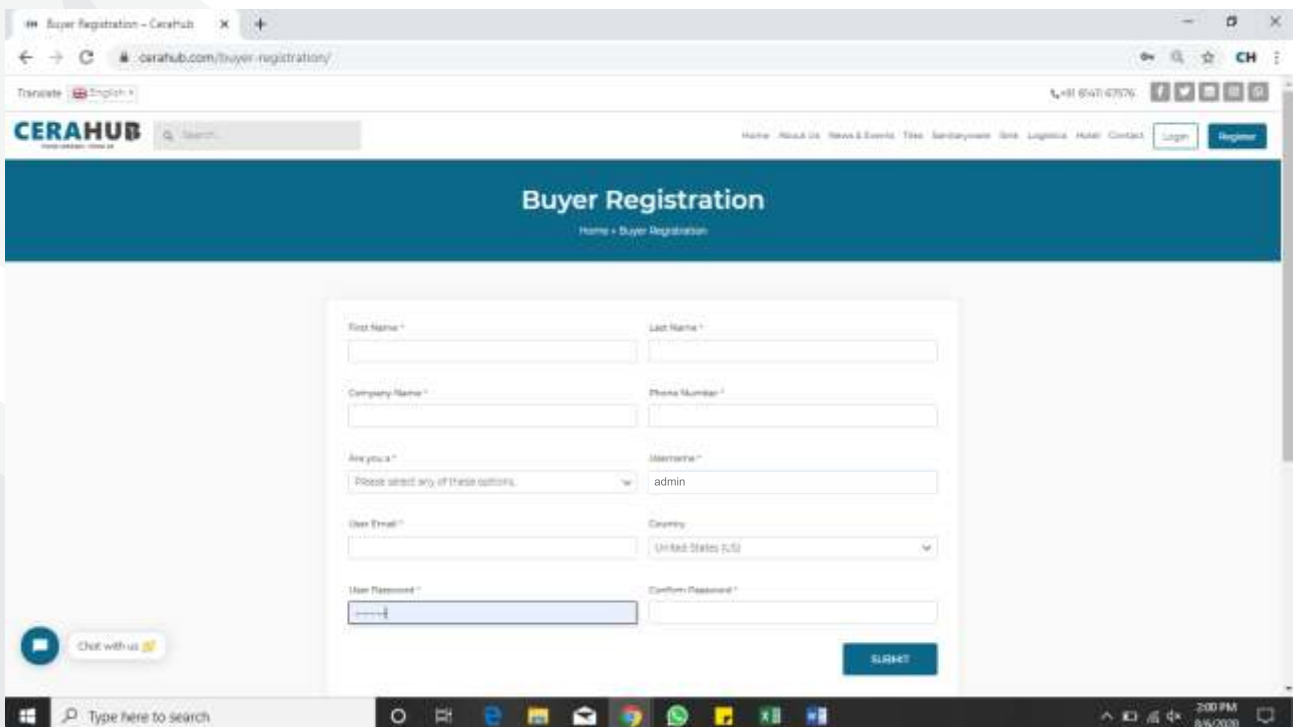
Buyer Registration – CeraHub

cerahub.com/buyer-registration/

CH

Translate English

+91 8141 67576

CERAHUB

Search...

Home About Us News & Events Tiles Sanitaryware Sink Logistics Hotel Contact Login Register

Buyer Registration

Home » Buyer Registration

First Name *

Last Name *

Company Name *

Phone Number *

Are you a *

Please select any of these options.

Username *

admin

User Email *

Country

United States (US)

User Password *

Confirm Password *

SUBMIT

Chat with us

Type here to search

2:00 PM
8/6/2020